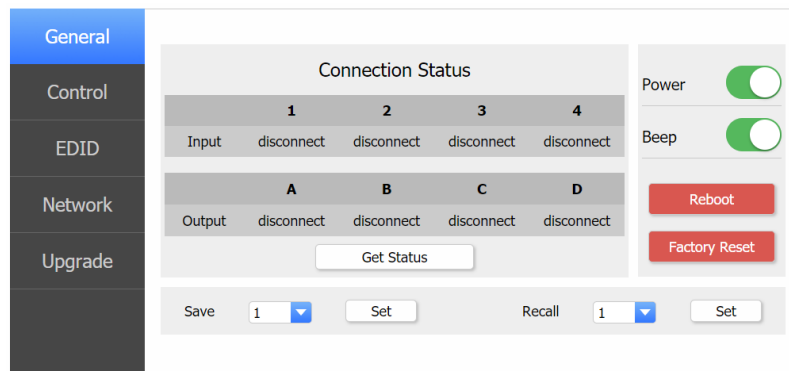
General
Control
EDID
Network
Upgrade

Connection Status

| | 1 | 2 | 3 | 4 |
|---|---|---|---|---|
| Input | disconnect | disconnect | disconnect | disconnect |

| | A | B | C | D |
|---|---|---|---|---|
| Output | disconnect | disconnect | disconnect | disconnect |

Get Status

Power
Beep
Reboot
Factory Reset

Save 1 Set Recall 1 Set